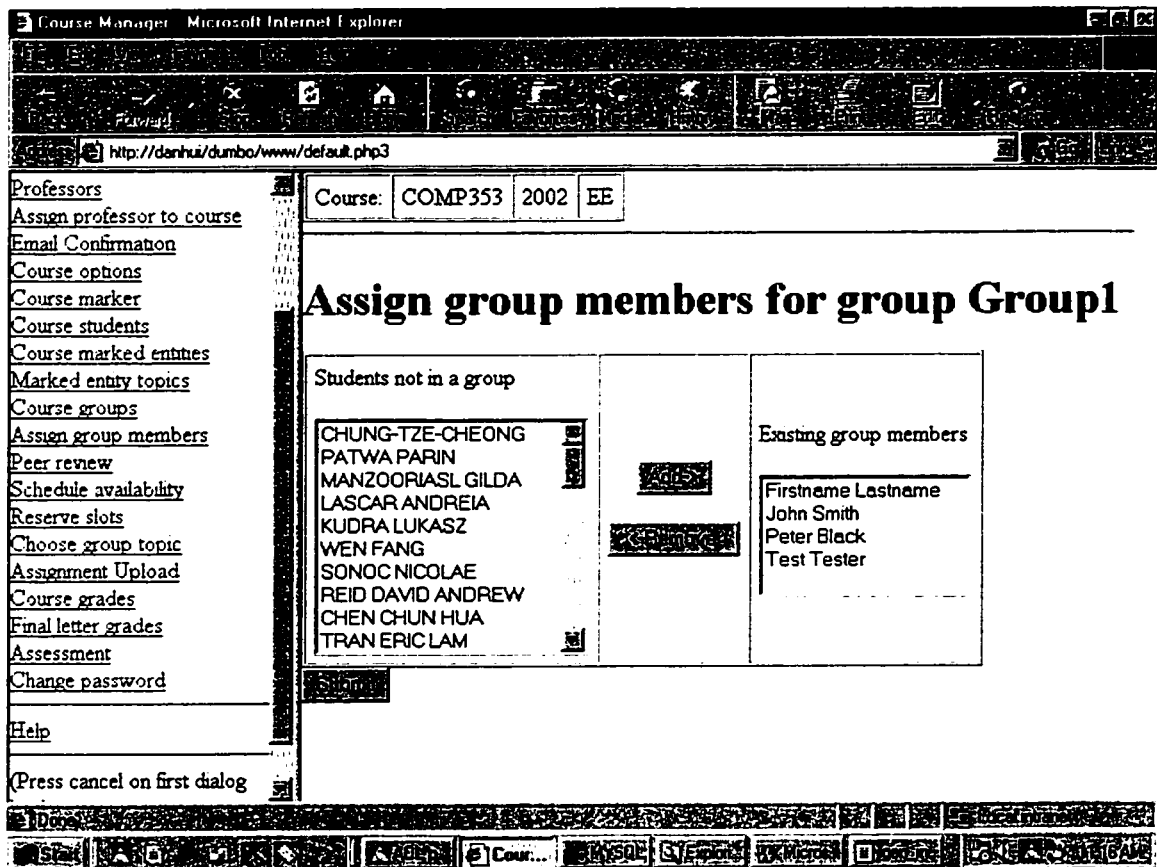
Course Manager - Microsoft Internet Explorer

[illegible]

Back Forward Stop Refresh Home Search Favorites History Mail Print Edit

Address http://danhui/dumbo/www/default.php3

Go

Professors
Assign professor to course
Email Confirmation
Course options
Course marker
Course students
Course marked entities
Marked entity topics
Course groups
Assign group members
Peer review
Schedule availability
Reserve slots
Choose group topic
Assignment Upload
Course grades
Final letter grades
Assessment
Change password

Help

(Press cancel on first dialog

| Course: | COMP353 | 2002 | EE |
|---|---|---|---|

# Assign group members for group Group1

Students not in a group

CHUNG-TZE-CHEONG
PATWA PARIN
MANZOORIASL GILDA
LASCAR ANDREIA
KUDRA LUKASZ
WEN FANG
SONOC NICOLAE
REID DAVID ANDREW
CHEN CHUN HUA
TRAN ERIC LAM

Add>>

<<Remove

Existing group members

Firstname Lastname
John Smith
Peter Black
Test Tester

Submit

Done

Local intranet

Start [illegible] Cour... MySQL Explorer Microsoft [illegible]